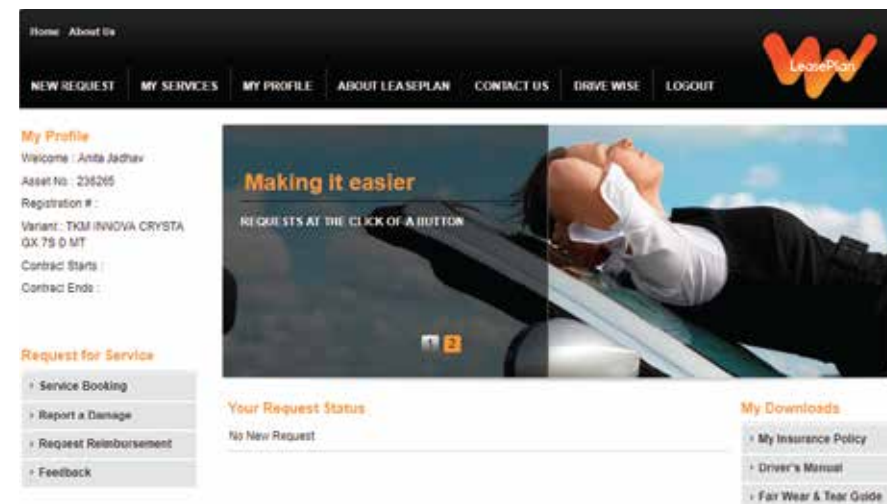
Home About Us

NEW REQUEST MY SERVICES MY PROFILE ABOUT LEASEPLAN CONTACT US DRIVE WISE LOGOUT

LeasePlan

My Profile
Welcome : Anita Jadhav
Asset No : 236265
Registration # :
Variant : TKM INNOVA CRYSTA GX 7S 0 MT
Contract Starts :
Contract Ends :

Making it easier
REQUESTS AT THE CLICK OF A BUTTON

1 2

Request for Service
› Service Booking
› Report a Damage
› Request Reimbursement
› Feedback

Your Request Status
No New Request

My Downloads
› My Insurance Policy
› Driver's Manual
› Fair Wear & Tear Guide